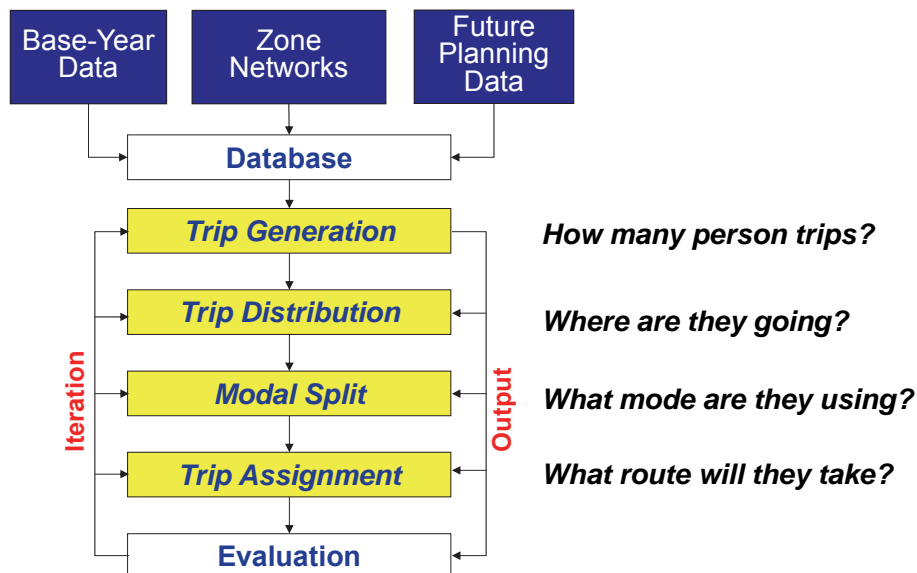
Base-Year Data

Zone Networks

Future Planning Data

Database

Trip Generation

How many person trips?

Trip Distribution

Where are they going?

Iteration

Modal Split

Output

What mode are they using?

Trip Assignment

What route will they take?

Evaluation